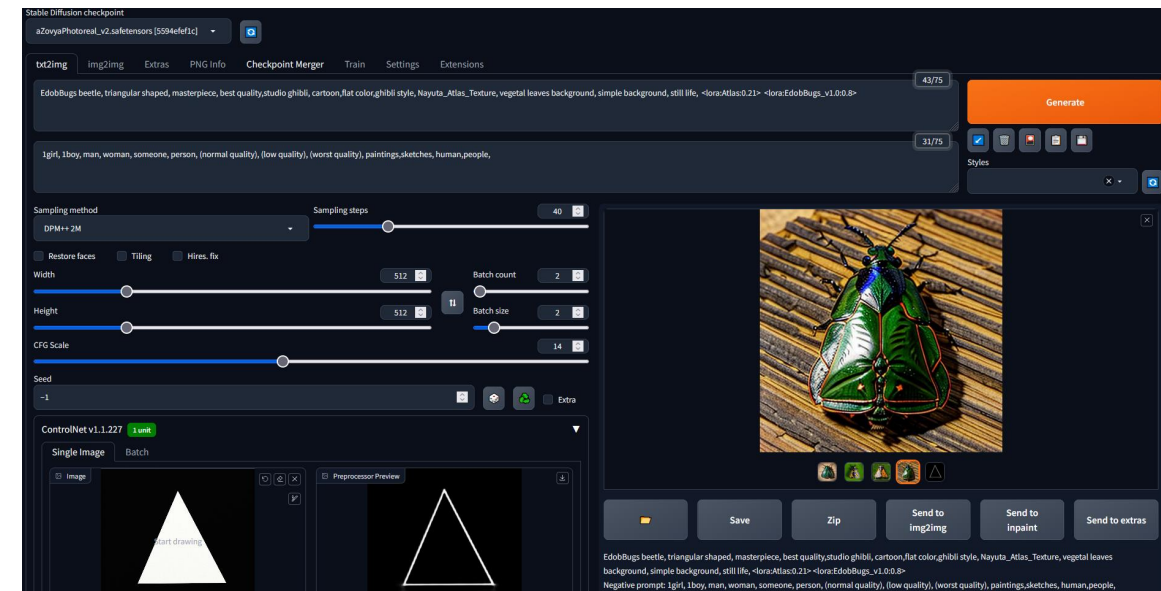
Stable Diffusion checkpoint
aZovyaPhotoreal_v2.safetensors [5594efef1c]

txt2img img2img Extras PNG Info Checkpoint Merger Train Settings Extensions

EdobBugs beetle, triangular shaped, masterpiece, best quality,studio ghibli, cartoon,flat color,ghibli style, Nayuta_Atlas_Texture, vegetal leaves background, simple background, still life, <lora:Atlas:0.21> <lora:EdobBugs_v1.0:0.8>

43/75

Generate

1girl, 1boy, man, woman, someone, person, (normal quality), (low quality), (worst quality), paintings,sketches, human,people,

31/75

Styles

Sampling method
DPM++ 2M

Sampling steps
40

Restore faces Tiling Hires. fix

Width
512

Batch count
2

Height
512

Batch size
2

CFG Scale
14

Seed
-1

Extra

ControlNet v1.1.227 1 unit

Single Image Batch

Image

Start drawing

Preprocessor Preview

Save Zip Send to img2img Send to inpaint Send to extras

EdobBugs beetle, triangular shaped, masterpiece, best quality,studio ghibli, cartoon,flat color,ghibli style, Nayuta_Atlas_Texture, vegetal leaves background, simple background, still life, <lora:Atlas:0.21> <lora:EdobBugs_v1.0:0.8>
Negative prompt: 1girl, 1boy, man, woman, someone, person, (normal quality), (low quality), (worst quality), paintings,sketches, human,people,